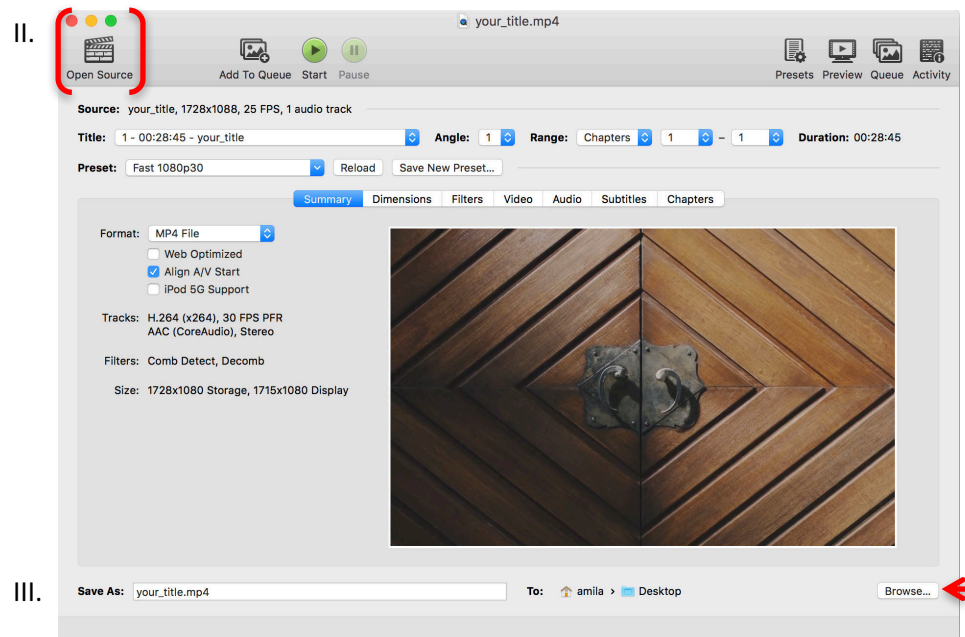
II.

your_title.mp4

Open Source

Add To Queue

Start

Pause

Presets

Preview

Queue

Activity

Source: your_title, 1728x1088, 25 FPS, 1 audio track

Title: 1 - 00:28:45 - your_title

Angle: 1

Range: Chapters 1 – 1

Duration: 00:28:45

Preset: Fast 1080p30

Reload

Save New Preset...

Summary | Dimensions | Filters | Video | Audio | Subtitles | Chapters

Format: MP4 File

Web Optimized

Align A/V Start

iPod 5G Support

Tracks: H.264 (x264), 30 FPS PFR
AAC (CoreAudio), Stereo

Filters: Comb Detect, Decomb

Size: 1728x1080 Storage, 1715x1080 Display

III.

Save As: your_title.mp4

To: amila › Desktop

Browse...